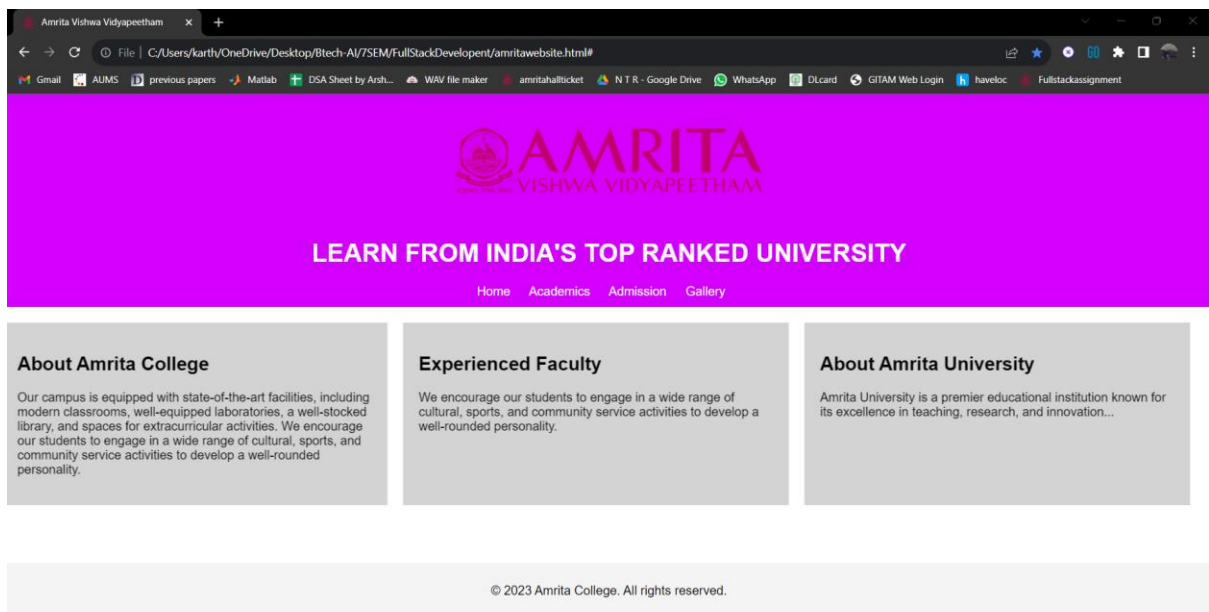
Amrita Vishwa Vidyapeetham ×

File | C:/Users/karth/OneDrive/Desktop/Btech-AI/7SEM/FullStackDevelopent/amritawebsite.html#

Gmail AUMS previous papers Matlab DSA Sheet by Arsh... WAV file maker amritahallticket N T R - Google Drive WhatsApp DLcard GITAM Web Login haveloc Fullstackassignment

AMRITA
VISHWA VIDYAPEETHAM

LEARN FROM INDIA'S TOP RANKED UNIVERSITY

Home Academics Admission Gallery

About Amrita College

Our campus is equipped with state-of-the-art facilities, including modern classrooms, well-equipped laboratories, a well-stocked library, and spaces for extracurricular activities. We encourage our students to engage in a wide range of cultural, sports, and community service activities to develop a well-rounded personality.

Experienced Faculty

We encourage our students to engage in a wide range of cultural, sports, and community service activities to develop a well-rounded personality.

About Amrita University

Amrita University is a premier educational institution known for its excellence in teaching, research, and innovation...

© 2023 Amrita College. All rights reserved.